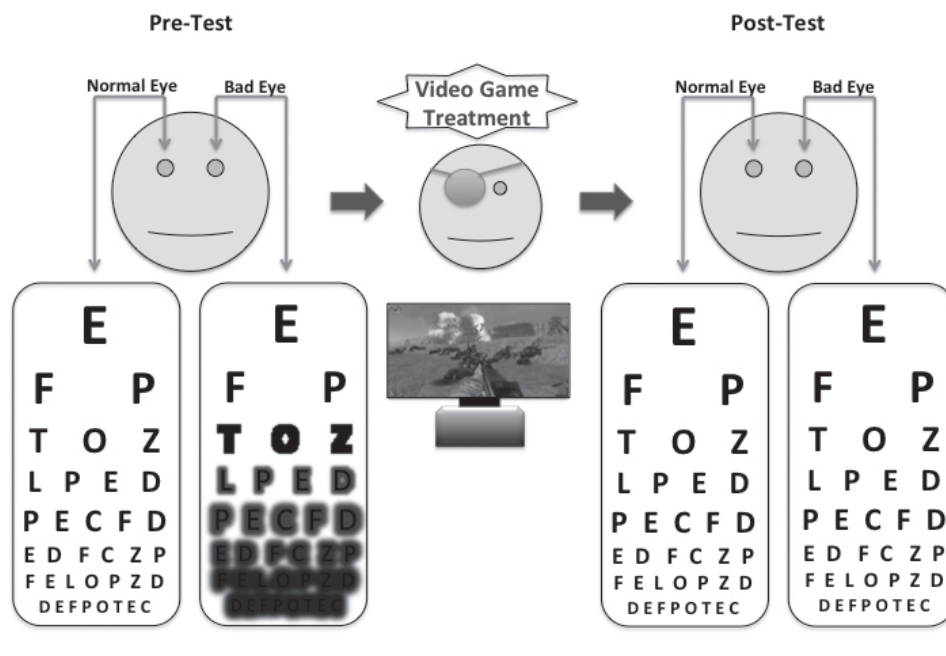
Pre-Test

Normal Eye

Bad Eye

Video Game Treatment

Post-Test

Normal Eye

Bad Eye

E
F P
T O Z
L P E D
P E C F D
E D F C Z P
F E L O P Z D
D E F P O T E C

E
F P
T O Z
L P E D
P E C F D
E D F C Z P
F E L O P Z D
D E F P O T E C

E
F P
T O Z
L P E D
P E C F D
E D F C Z P
F E L O P Z D
D E F P O T E C

E
F P
T O Z
L P E D
P E C F D
E D F C Z P
F E L O P Z D
D E F P O T E C